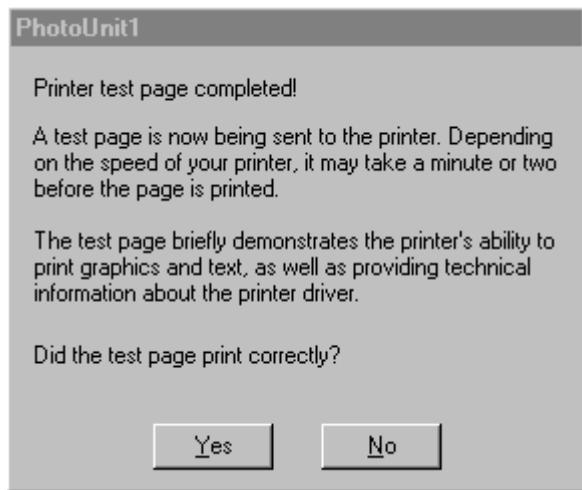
PhotoUnit1

Printer test page completed!

A test page is now being sent to the printer. Depending on the speed of your printer, it may take a minute or two before the page is printed.

The test page briefly demonstrates the printer's ability to print graphics and text, as well as providing technical information about the printer driver.

Did the test page print correctly?

Yes

No